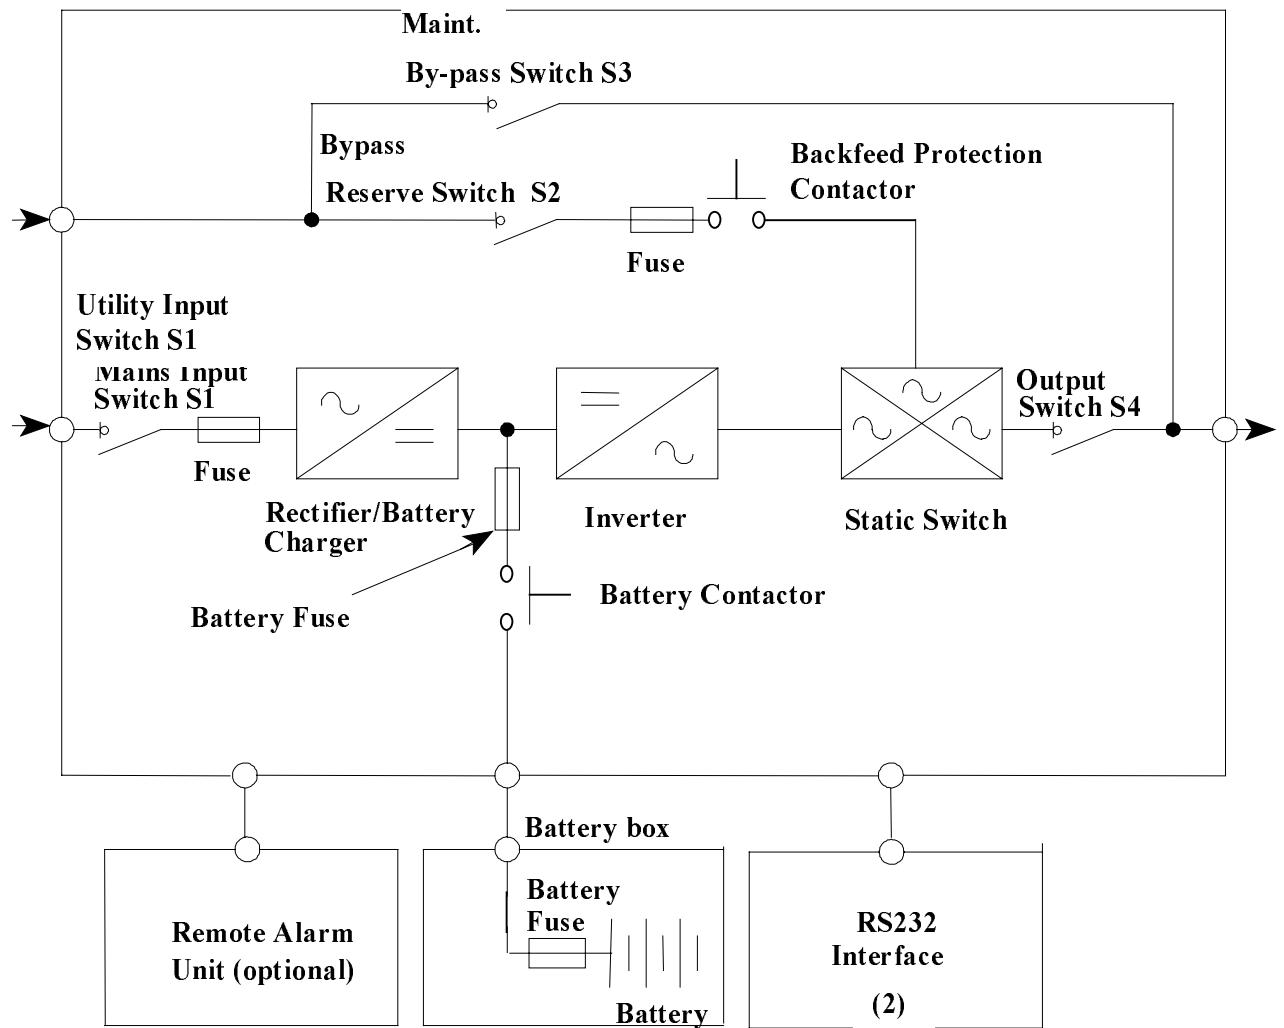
Maint.

By-pass Switch S3

Bypass

Reserve Switch S2

Backfeed Protection Contactor

Fuse

Utility Input Switch S1

Mains Input Switch S1

Fuse

Rectifier/Battery Charger

Inverter

Static Switch

Output Switch S4

Battery Fuse

Battery Contactor

Battery box

Remote Alarm Unit (optional)

Battery Fuse

Battery

RS232 Interface (2)